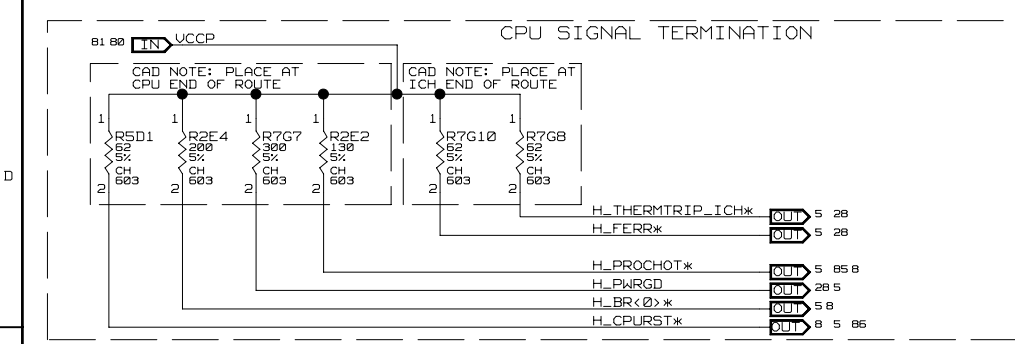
CPU SIGNAL TERMINATION

81 80 IN VCCP

CAD NOTE: PLACE AT CPU END OF ROUTE

CAD NOTE: PLACE AT ICH END OF ROUTE

D

1 R5D1 62 5% CH 603 2

1 R2E4 200 5% CH 603 2

1 R7G7 300 5% CH 603 2

1 R2E2 130 5% CH 603 2

1 R7G10 62 5% CH 603 2

1 R7G8 62 5% CH 603 2

H_THERMTRIP_ICH* OUT 5 28

H_FERR* OUT 5 28

H_PROCHOT* OUT 5 85 8

H_PWRGD OUT 28 5

H_BR<0>* OUT 5 8

H_CPURST* OUT 8 5 86